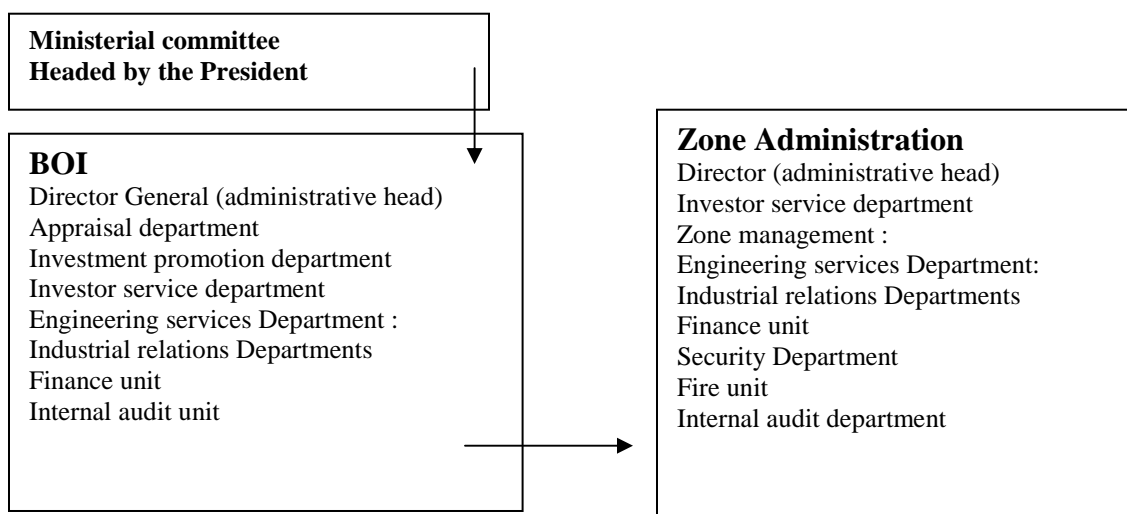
**Ministerial committee Headed by the President**

**BOI**
Director General (administrative head)
Appraisal department
Investment promotion department
Investor service department
Engineering services Department :
Industrial relations Departments
Finance unit
Internal audit unit

**Zone Administration**
Director (administrative head)
Investor service department
Zone management :
Engineering services Department:
Industrial relations Departments
Finance unit
Security Department
Fire unit
Internal audit department